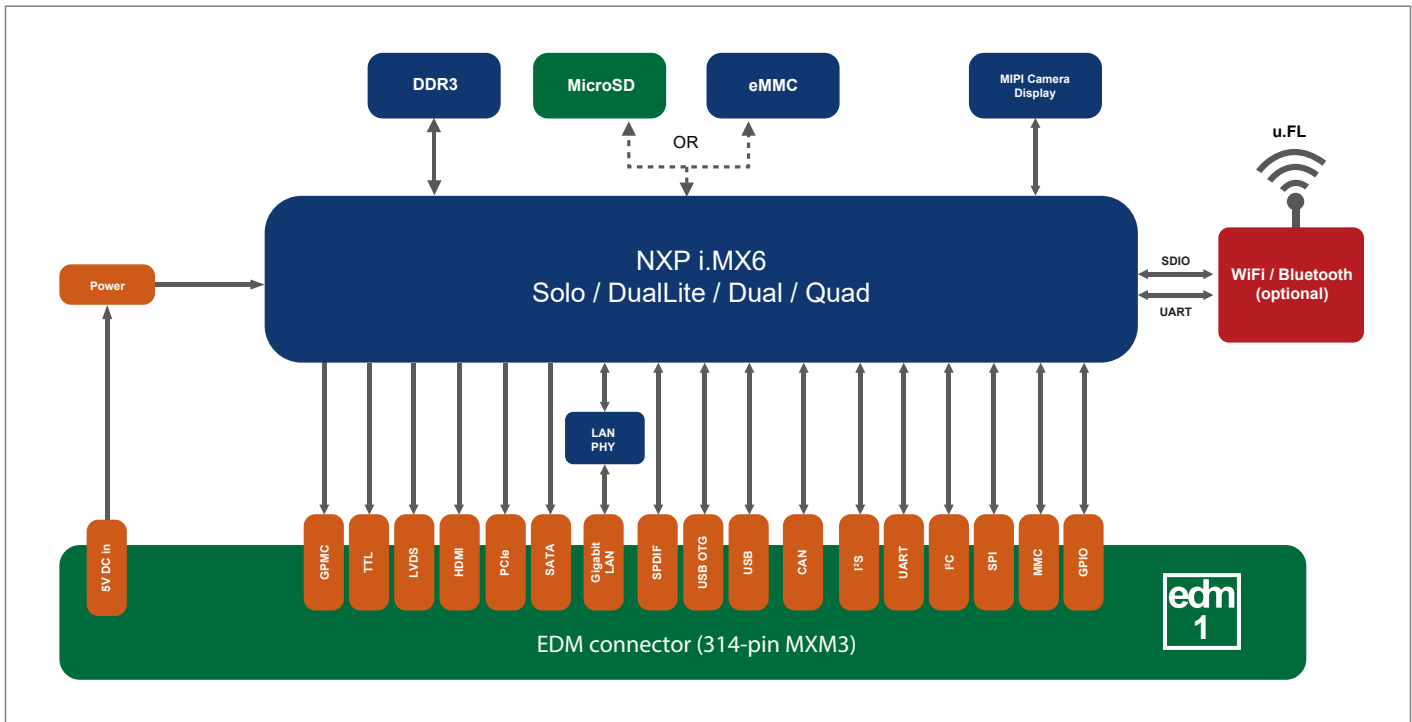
DDR3

MicroSD

eMMC

OR

MIPI Camera Display

u.FL

NXP i.MX6
Solo / DualLite / Dual / Quad

Power

SDIO

UART

WiFi / Bluetooth (optional)

LAN PHY

5V DC in

GPMC

TTL

LVDS

HDMI

PCIe

SATA

Gigabit LAN

SPDIF

USB OTG

USB

CAN

I²S

UART

I²C

SPI

MMC

GPIO

edm 1

EDM connector (314-pin MXM3)